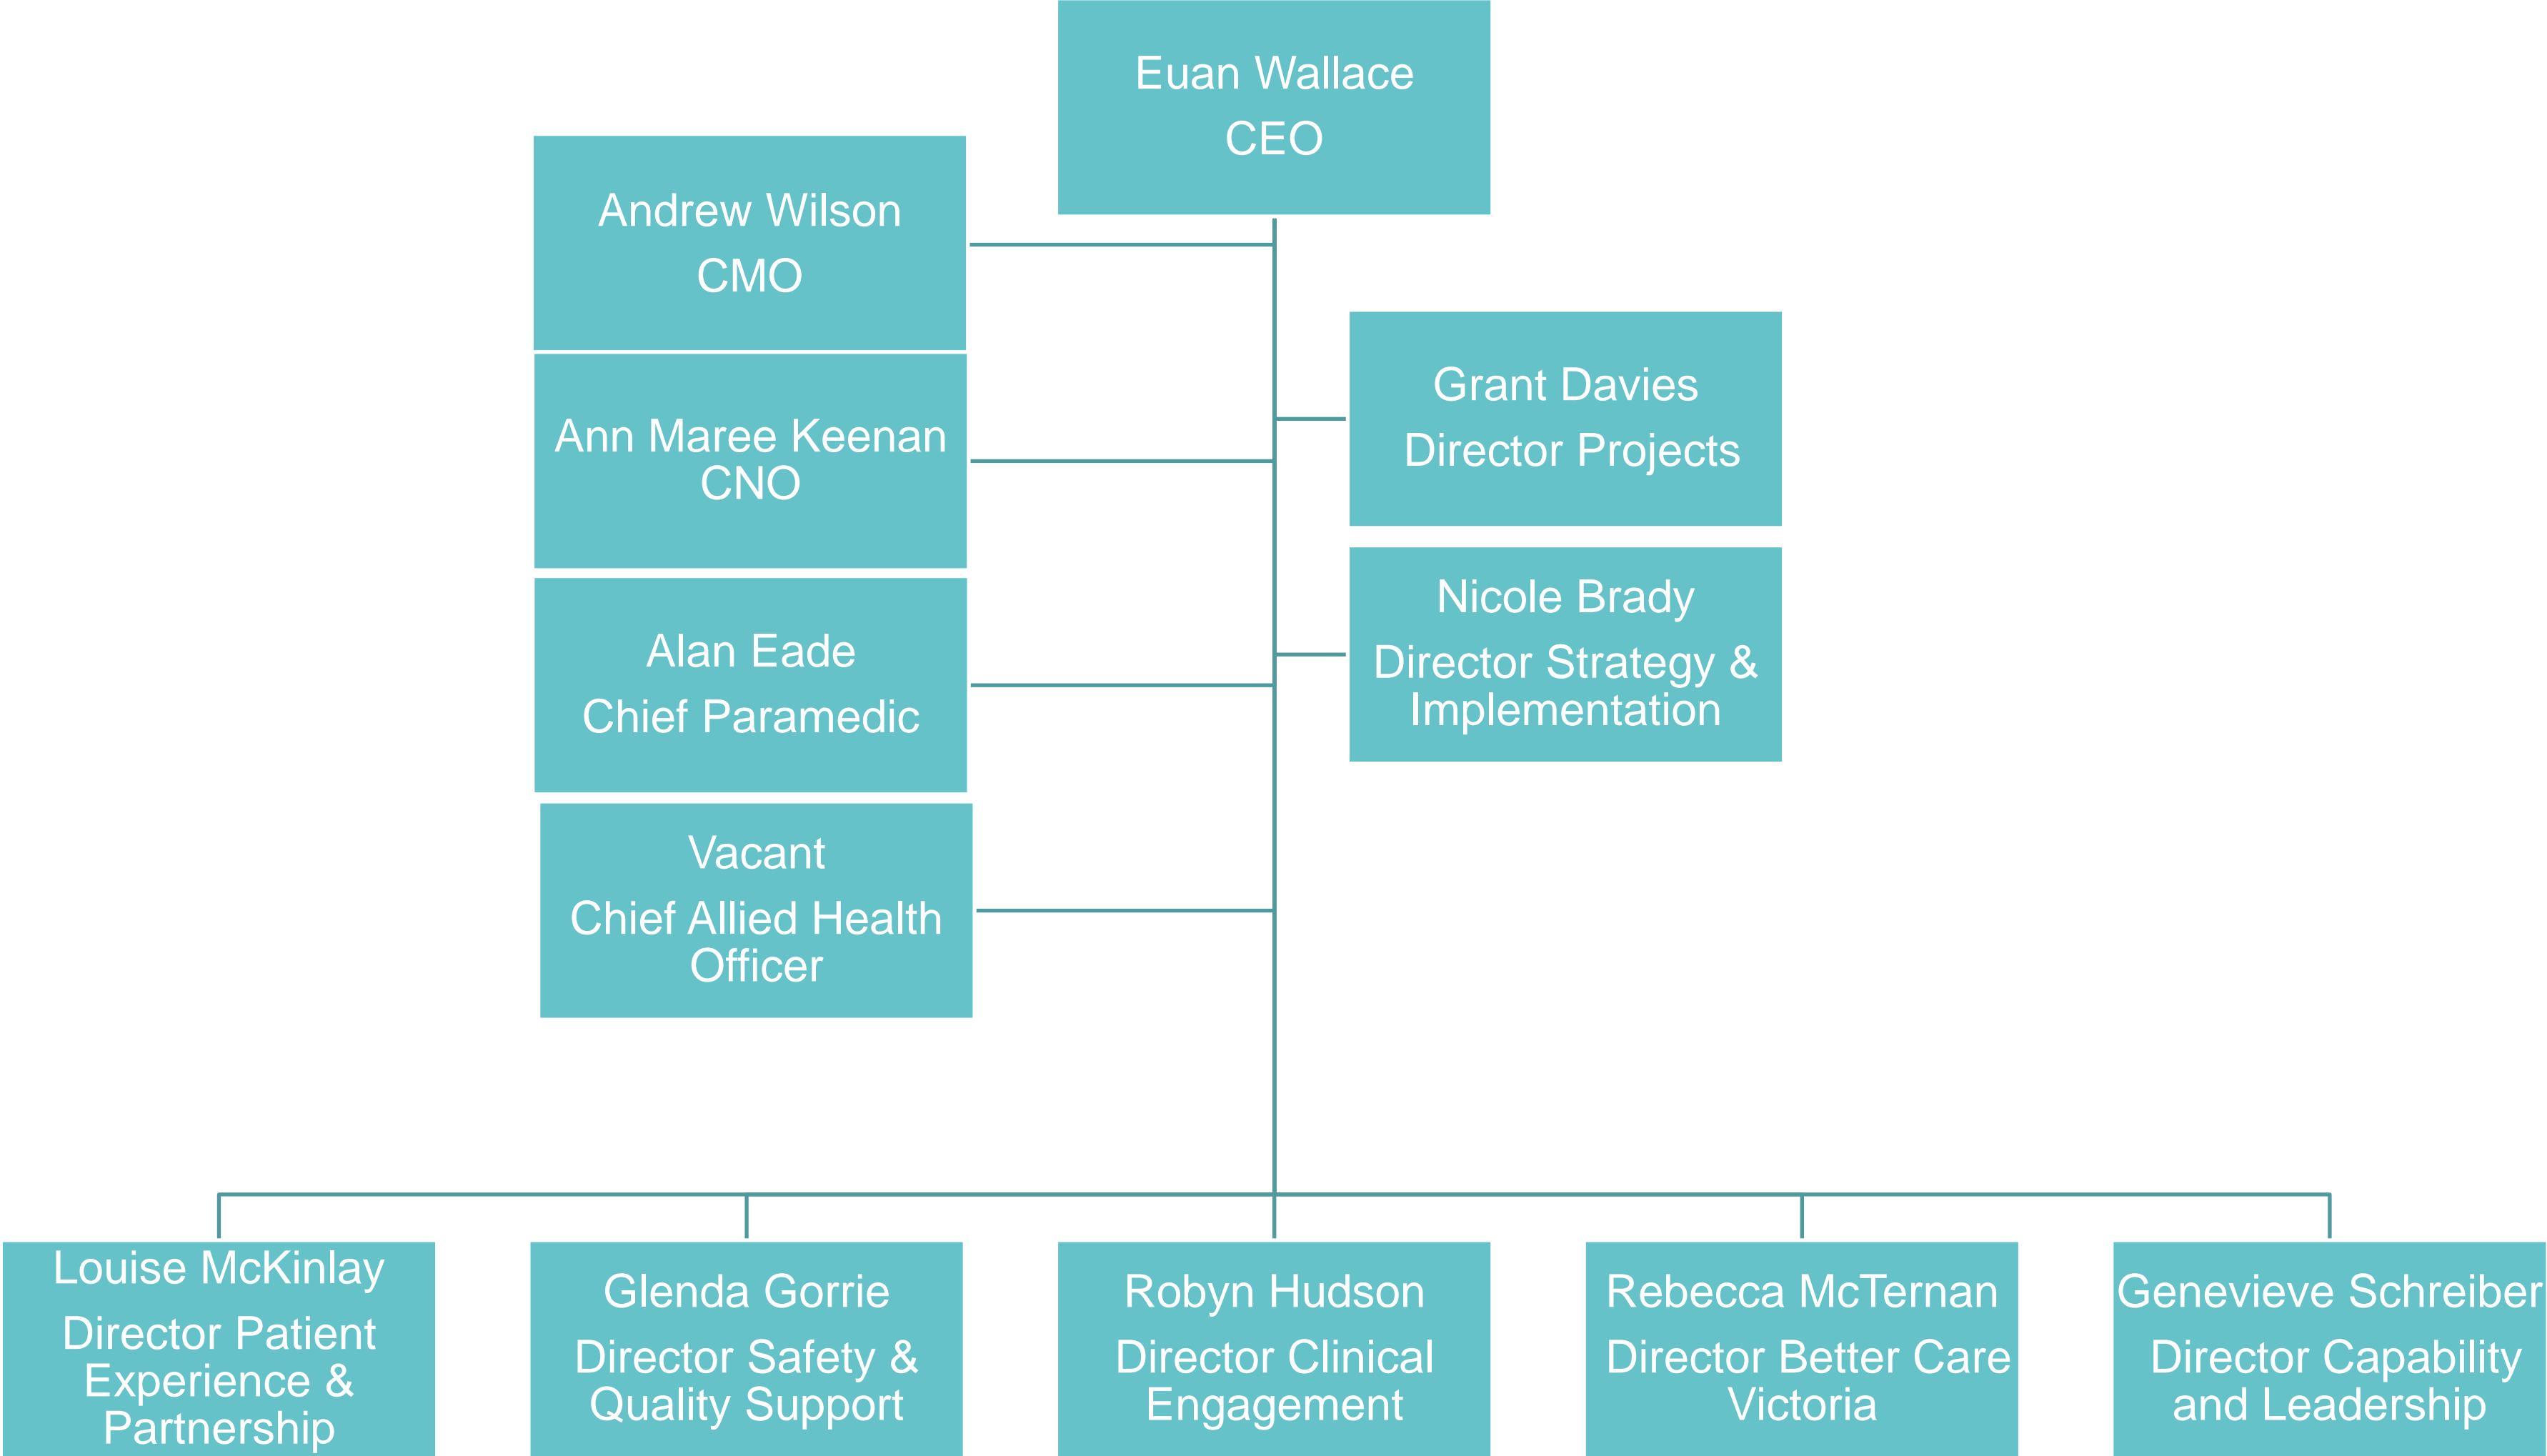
Euan Wallace
CEO

Andrew Wilson
CMO

Ann Maree Keenan
CNO

Alan Eade
Chief Paramedic

Vacant
Chief Allied Health Officer

Grant Davies
Director Projects

Nicole Brady
Director Strategy & Implementation

Louise McKinlay
Director Patient Experience & Partnership

Glenda Gorrie
Director Safety & Quality Support

Robyn Hudson
Director Clinical Engagement

Rebecca McTernan
Director Better Care Victoria

Genevieve Schreiber
Director Capability and Leadership